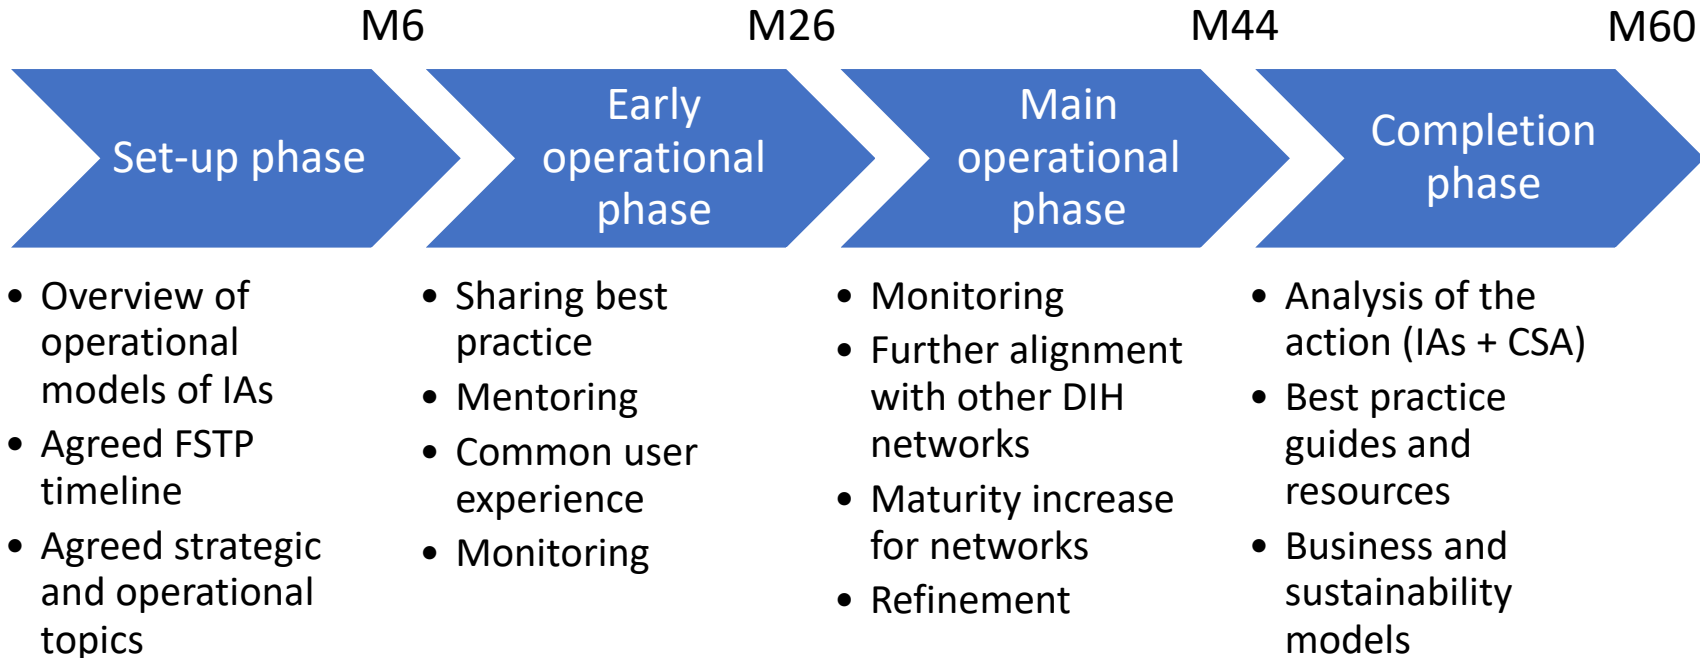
M6

M26

M44

M60

Set-up phase

Early operational phase

Main operational phase

Completion phase

- Overview of operational models of IAs
- Agreed FSTP timeline
- Agreed strategic and operational topics

- Sharing best practice
- Mentoring
- Common user experience
- Monitoring

- Monitoring
- Further alignment with other DIH networks
- Maturity increase for networks
- Refinement

- Analysis of the action (IAs + CSA)
- Best practice guides and resources
- Business and sustainability models